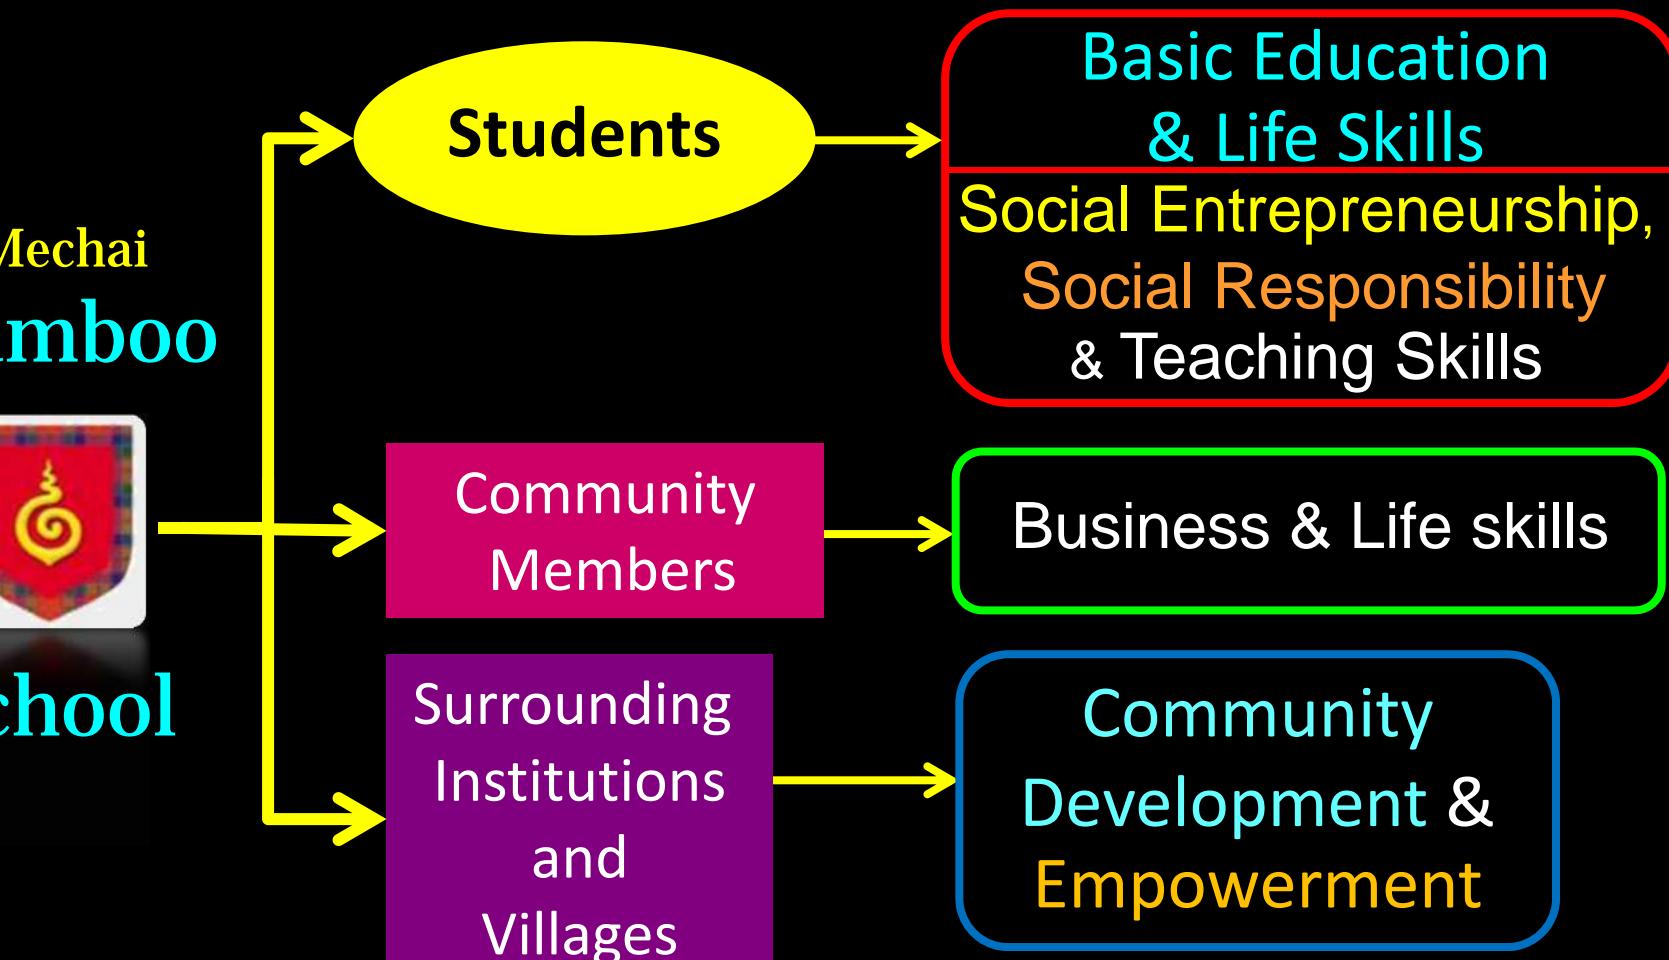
Mechai

mboo

chool

Students

Basic Education & Life Skills

Social Entrepreneurship, Social Responsibility & Teaching Skills

Community Members

Business & Life skills

Surrounding Institutions and Villages

Community Development & Empowerment